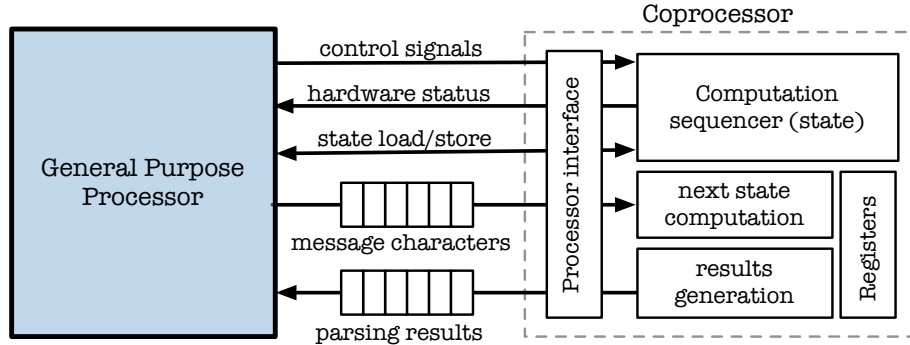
Coprocessor

General Purpose Processor

control signals

hardware status

state load/store

message characters

parsing results

Processor interface

Computation sequencer (state)

next state computation

results generation

Registers